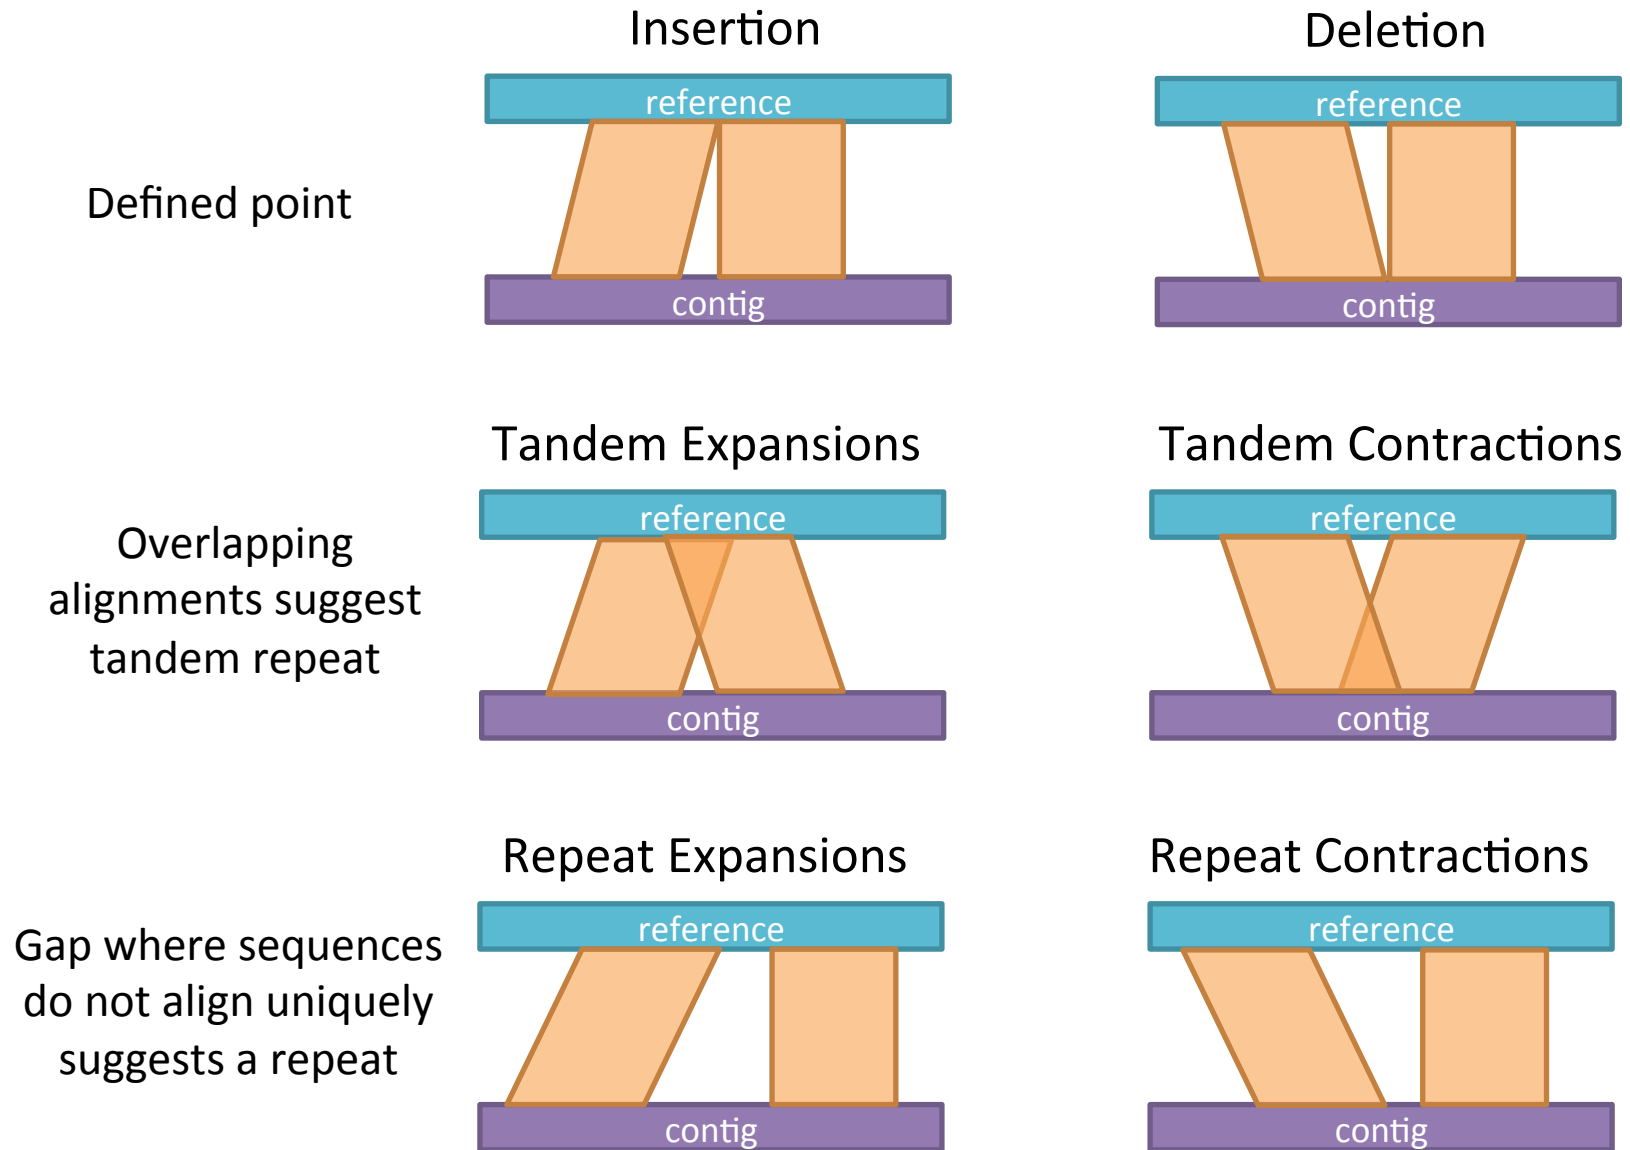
Insertion

Deletion

reference

reference

Defined point

contig

contig

Tandem Expansions

Tandem Contractions

reference

reference

Overlapping alignments suggest tandem repeat

contig

contig

Repeat Expansions

Repeat Contractions

reference

reference

Gap where sequences do not align uniquely suggests a repeat

contig

contig